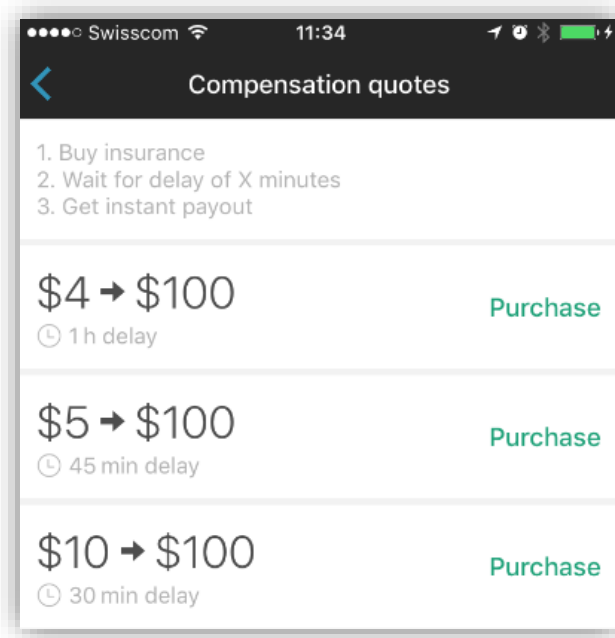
●●●●○ Swisscom 11:34

Compensation quotes

1. Buy insurance
2. Wait for delay of X minutes
3. Get instant payout

\$4 → \$100
1 h delay
Purchase

\$5 → \$100
45 min delay
Purchase

\$10 → \$100
30 min delay
Purchase